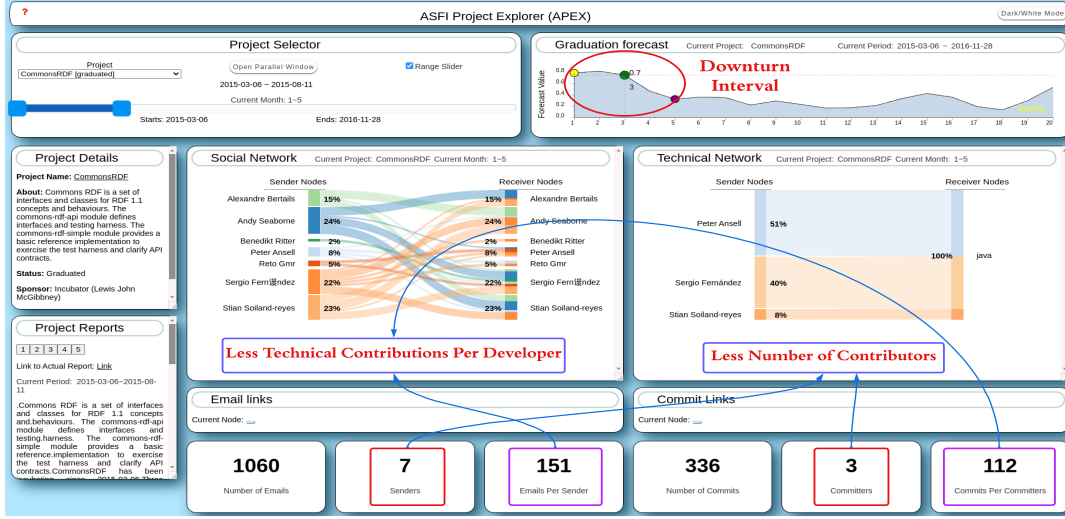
?

ASFI Project Explorer (APEX)

Dark/White Mode

Project Selector

Project

CommonsRDF [graduated]

Open Parallel Window

Range Slider

2015-03-06 ~ 2015-08-11

Current Month: 1~5

Starts: 2015-03-06

Ends: 2016-11-28

Graduation forecast   Current Project: CommonsRDF   Current Period: 2015-03-06 ~ 2016-11-28

Forecast Value

0.8
0.6
0.4
0.2
0.0

0.7

3

1 2 3 4 5 6 7 8 9 10 11 12 13 14 15 16 17 18 19 20

Downturn Interval

Project Details

Project Name: CommonsRDF

About: Commons RDF is a set of interfaces and classes for RDF 1.1 concepts and behaviours. The commons-rdf-api module defines interfaces and testing harness. The commons-rdf-simple module provides a basic reference implementation to exercise the test harness and clarify API contracts.

Status: Graduated

Sponsor: Incubator (Lewis John McGibbney)

Project Reports

1 2 3 4 5

Link to Actual Report: Link

Current Period: 2015-03-06~2015-08-11

.Commons RDF is a set of interfaces and classes for RDF 1.1 concepts and behaviours. The commons-rdf-api module defines interfaces and testing.harness. The commons-rdf-simple module provides a basic reference.implementation to exercise the test harness and clarify API contracts.CommonsRDF has been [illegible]

Social Network   Current Project: CommonsRDF   Current Month: 1~5

Sender Nodes

Receiver Nodes

Alexandre Bertails 15%
Andy Seaborne 24%
Benedikt Ritter 2%
Peter Ansell 8%
Reto Gmr 5%
Sergio Fern提ndez 22%
Stian Soiland-reyes 23%

15% Alexandre Bertails
24% Andy Seaborne
2% Benedikt Ritter
8% Peter Ansell
5% Reto Gmr
22% Sergio Fern提ndez
23% Stian Soiland-reyes

Less Technical Contributions Per Developer

Technical Network   Current Project: CommonsRDF   Current Month: 1~5

Sender Nodes

Receiver Nodes

Peter Ansell 51%
Sergio Fernández 40%
Stian Soiland-reyes 8%

100% java

Less Number of Contributors

Email links

Current Node:

Commit Links

Current Node:

1060
Number of Emails

7
Senders

151
Emails Per Sender

336
Number of Commits

3
Committers

112
Commits Per Committers